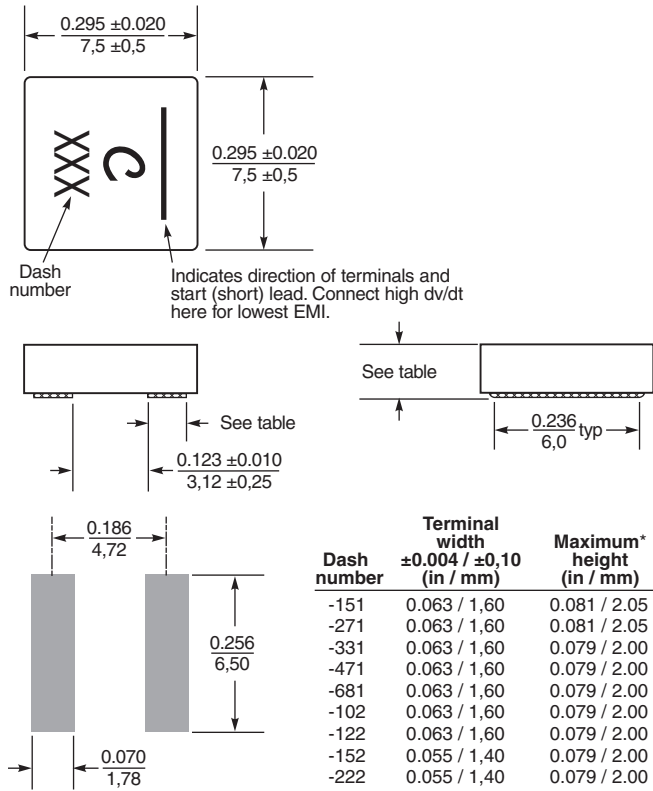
$\frac{0.295 \pm 0.020}{7,5 \pm 0,5}$

XXX C

$\frac{0.295 \pm 0.020}{7,5 \pm 0,5}$

Dash number

Indicates direction of terminals and start (short) lead. Connect high dv/dt here for lowest EMI.

See table

See table

$\frac{0.123 \pm 0.010}{3,12 \pm 0,25}$

$\frac{0.236}{6,0}$ typ

$\frac{0.186}{4,72}$

$\frac{0.256}{6,50}$

$\frac{0.070}{1,78}$

| Dash number | Terminal width ±0.004 / ±0,10 (in / mm) | Maximum* height (in / mm) |
|---|---|---|
| -151 | 0.063 / 1,60 | 0.081 / 2.05 |
| -271 | 0.063 / 1,60 | 0.081 / 2.05 |
| -331 | 0.063 / 1,60 | 0.079 / 2.00 |
| -471 | 0.063 / 1,60 | 0.079 / 2.00 |
| -681 | 0.063 / 1,60 | 0.079 / 2.00 |
| -102 | 0.063 / 1,60 | 0.079 / 2.00 |
| -122 | 0.063 / 1,60 | 0.079 / 2.00 |
| -152 | 0.055 / 1,40 | 0.079 / 2.00 |
| -222 | 0.055 / 1,40 | 0.079 / 2.00 |